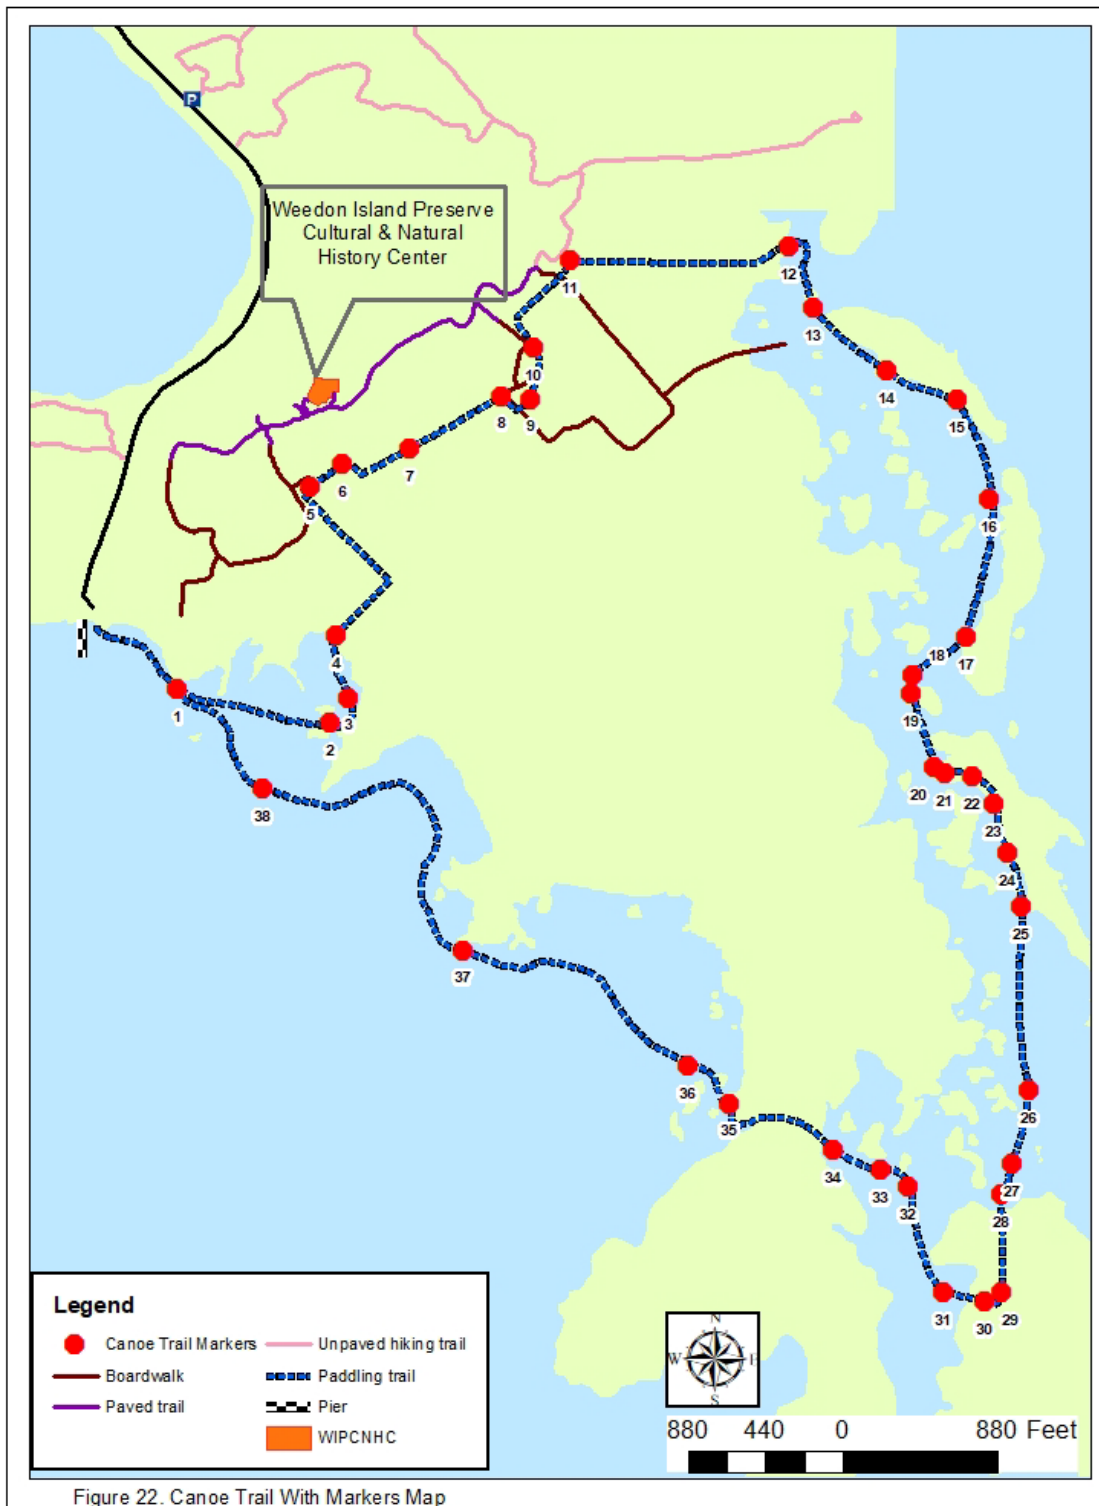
P

Weedon Island Preserve Cultural & Natural History Center

11
12
13
10
8
9
14
15
7
6
5
16
4
3
2
1
17
18
19
20
21
22
23
38
24
25
37
26
36
35
34
33
32
27
28
31
30
29

Legend
Canoe Trail Markers
Boardwalk
Paved trail
Unpaved hiking trail
Paddling trail
Pier
WIPCNHC

N
W
E
S

880 440 0 880 Feet

Figure 22. Canoe Trail With Markers Map